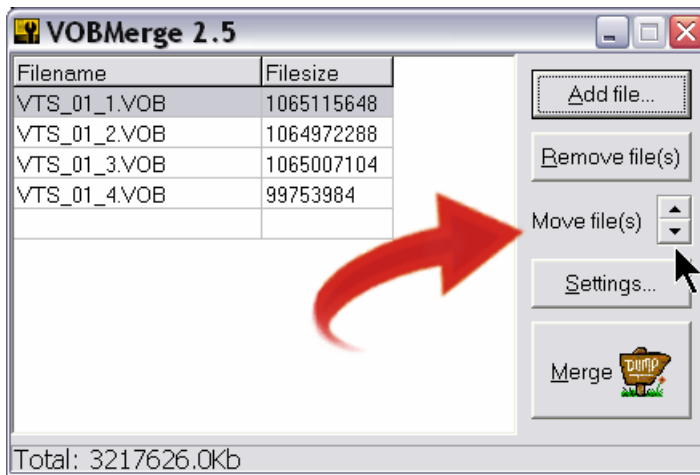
VOBMerge 2.5

| Filename | Filesize |
|---|---|
| VTS_01_1.VOB | 1065115648 |
| VTS_01_2.VOB | 1064972288 |
| VTS_01_3.VOB | 1065007104 |
| VTS_01_4.VOB | 99753984 |

Add file...

Remove file(s)

Move file(s)

Settings...

Merge

DUMP

Total: 3217626.0Kb